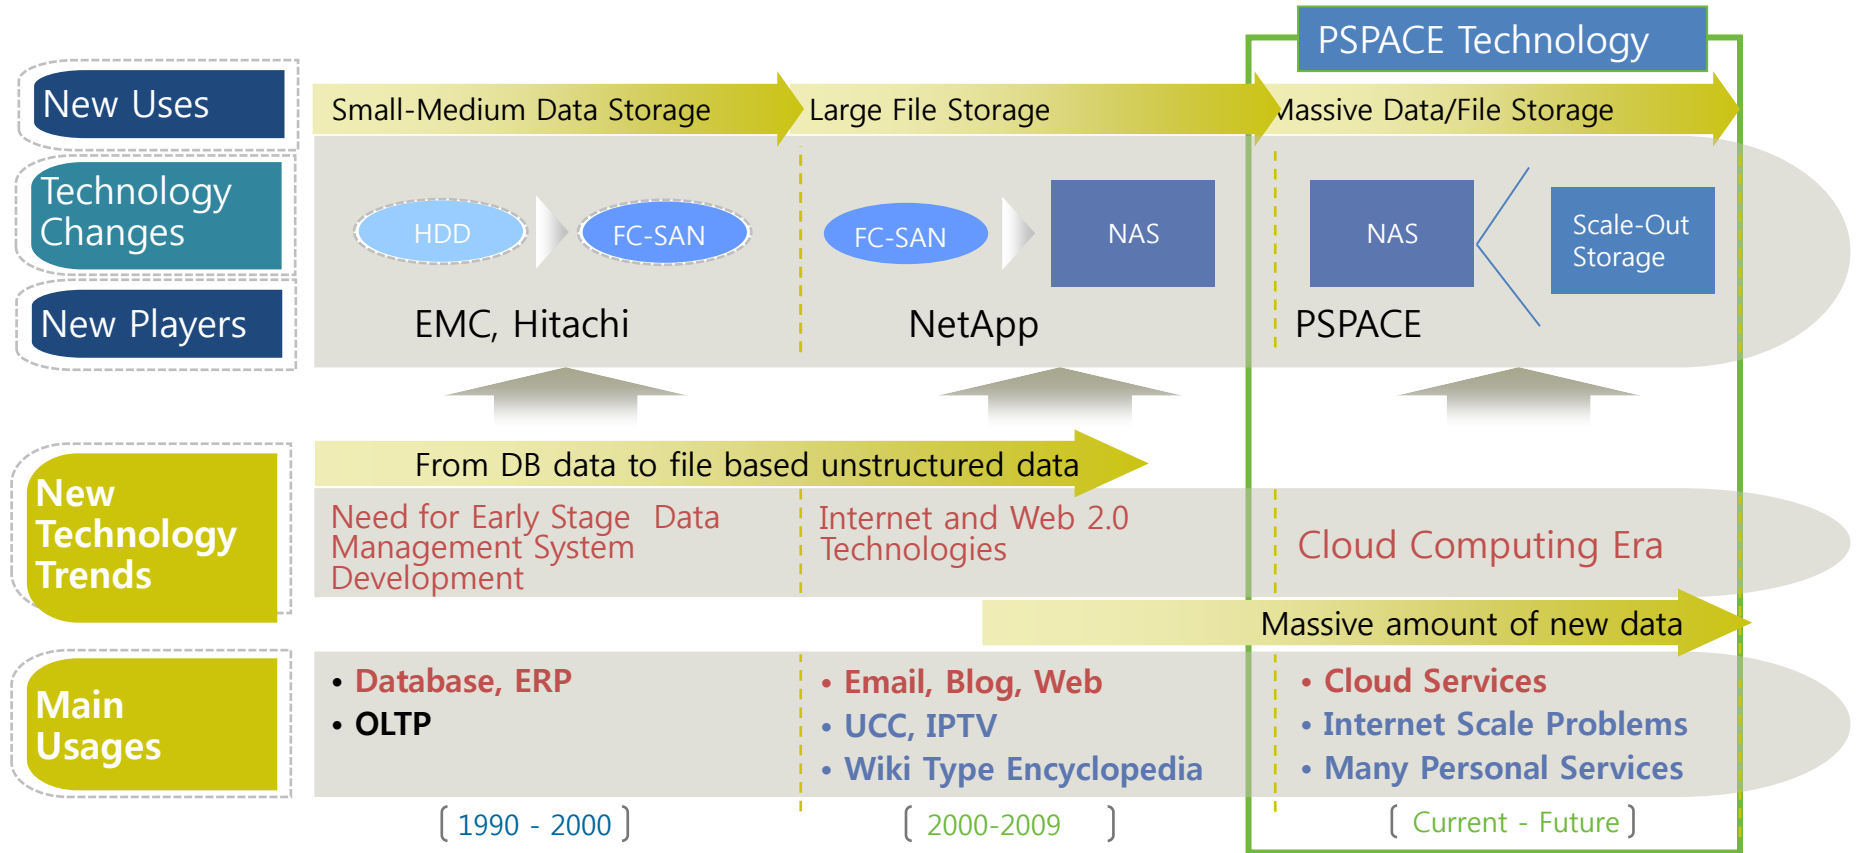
PSPACE Technology

New Uses

Technology Changes

New Players

Small-Medium Data Storage

Large File Storage

Massive Data/File Storage

HDD

FC-SAN

FC-SAN

NAS

NAS

Scale-Out Storage

EMC, Hitachi

NetApp

PSPACE

New Technology Trends

From DB data to file based unstructured data

Need for Early Stage Data Management System Development

Internet and Web 2.0 Technologies

Cloud Computing Era

Massive amount of new data

Main Usages

• Database, ERP
• OLTP

• Email, Blog, Web
• UCC, IPTV
• Wiki Type Encyclopedia

• Cloud Services
• Internet Scale Problems
• Many Personal Services

[ 1990 - 2000 ]

[ 2000-2009 ]

[ Current - Future ]